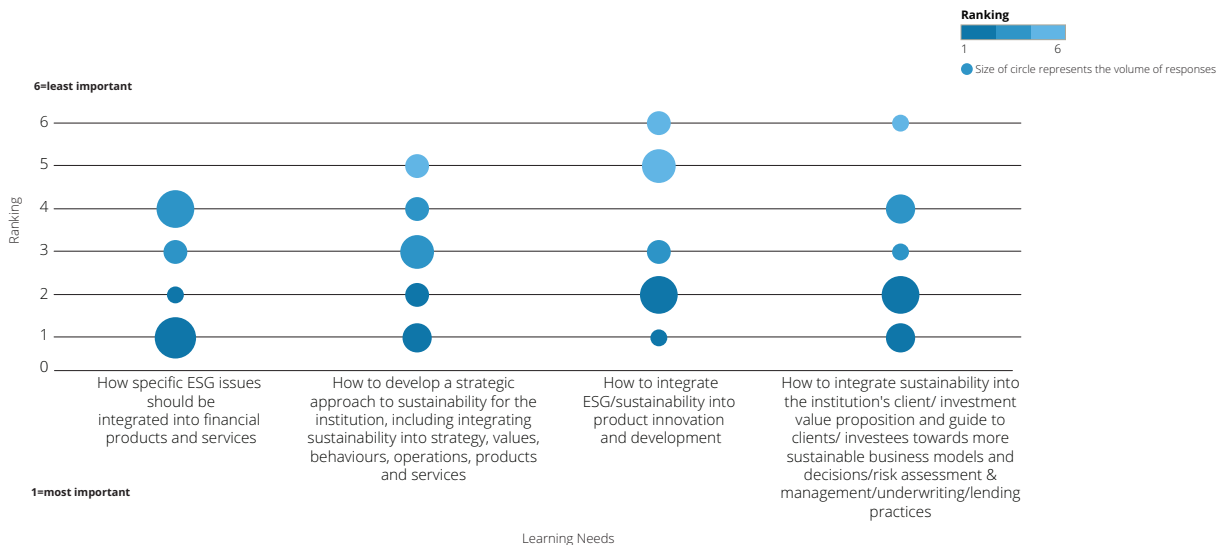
Ranking
1 6
Size of circle represents the volume of responses

6=least important

Ranking

6
5
4
3
2
1
0

How specific ESG issues should be integrated into financial products and services

How to develop a strategic approach to sustainability for the institution, including integrating sustainability into strategy, values, behaviours, operations, products and services

How to integrate ESG/sustainability into product innovation and development

How to integrate sustainability into the institution's client/ investment value proposition and guide to clients/ investees towards more sustainable business models and decisions/risk assessment & management/underwriting/lending practices

1=most important

Learning Needs